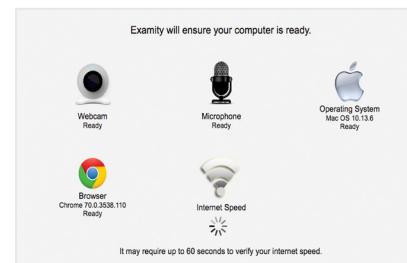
Examity will ensure your computer is ready.

Webcam
Ready

Microphone
Ready

Operating System
Mac OS 10.13.6
Ready

Browser
Chrome 70.0.3538.110
Ready

Internet Speed

It may require up to 60 seconds to verify your internet speed.